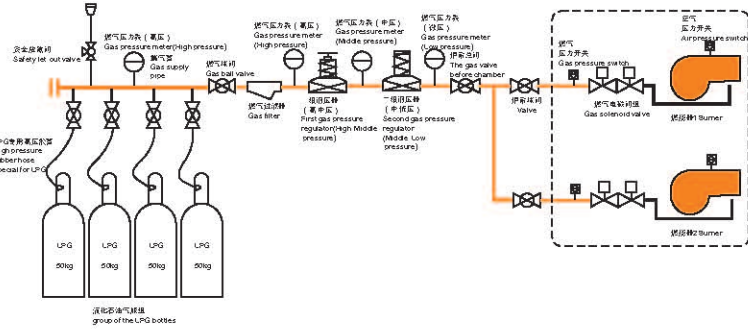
安全放散阀
Safety let out valve

燃气压力表（高压）
Gas pressure meter(High pressure)

燃气管
Gas supply pipe

燃气球阀
Gas ball valve

燃气压力表（高压）
Gas pressure meter
(High pressure)

燃气压力表（中压）
Gas pressure meter
(Middle pressure)

燃气压力表
(低压)
Gas pressure meter
(Low pressure)

炉前总阀
The gas valve before chamber

燃气过滤器
Gas filter

一级回压器
(高中压)
First gas pressure regulator(High Middle pressure)

二级回压器
(中低压)
Second gas pressure regulator
(Middle Low pressure)

炉前球阀
Valve

燃气
压力开关
Gas pressure switch

燃气电磁阀组
Gas solenoid valve

空气
压力开关
Air pressure switch

燃烧器1 Burner

燃烧器2 Burner

LPG专用高压胶管
High pressure rubberhose special for LPG

LPG
50kg

LPG
50kg

LPG
50kg

LPG
50kg

液化石油气瓶组
group of the LPG bottles